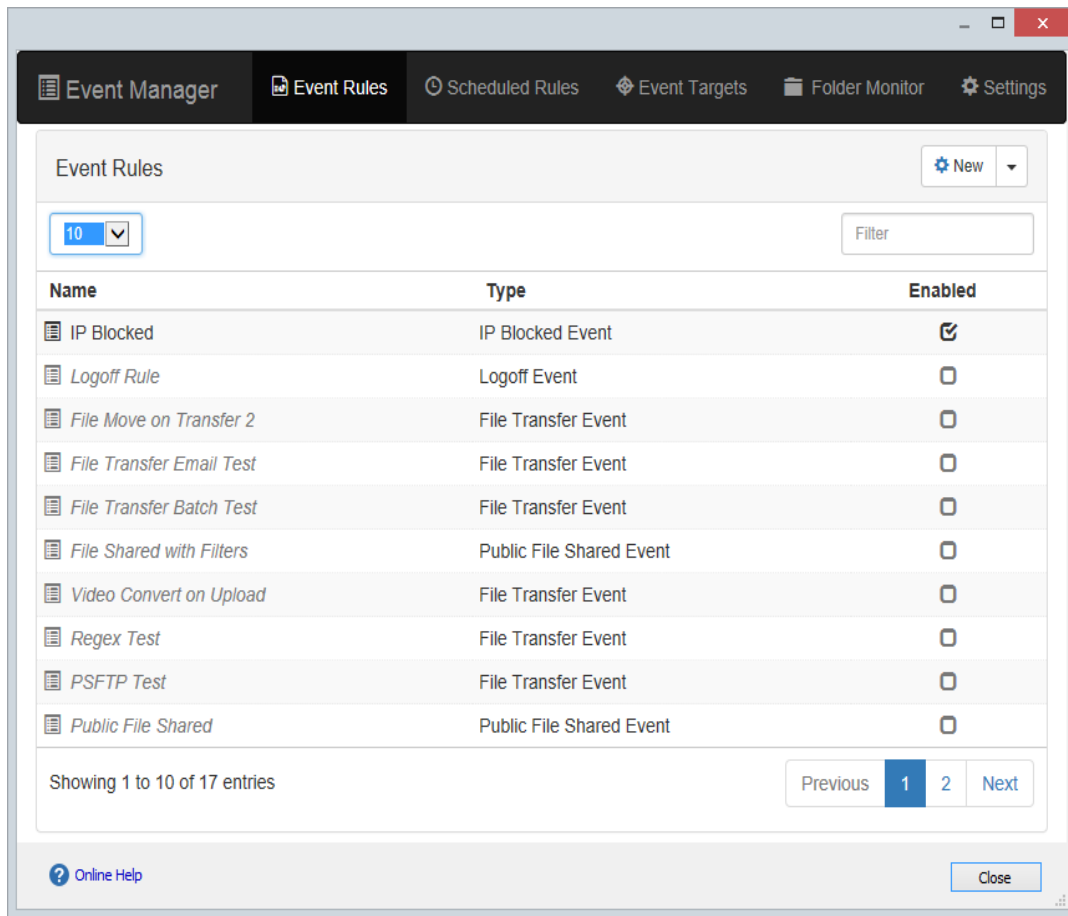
Event Manager | Event Rules | Scheduled Rules | Event Targets | Folder Monitor | Settings

Event Rules

New

10

Filter

| Name | Type | Enabled |
|---|---|---|
| IP Blocked | IP Blocked Event | ☑ |
| Logoff Rule | Logoff Event | ☐ |
| File Move on Transfer 2 | File Transfer Event | ☐ |
| File Transfer Email Test | File Transfer Event | ☐ |
| File Transfer Batch Test | File Transfer Event | ☐ |
| File Shared with Filters | Public File Shared Event | ☐ |
| Video Convert on Upload | File Transfer Event | ☐ |
| Regex Test | File Transfer Event | ☐ |
| PSFTP Test | File Transfer Event | ☐ |
| Public File Shared | Public File Shared Event | ☐ |

Showing 1 to 10 of 17 entries

Previous 1 2 Next

Online Help

Close